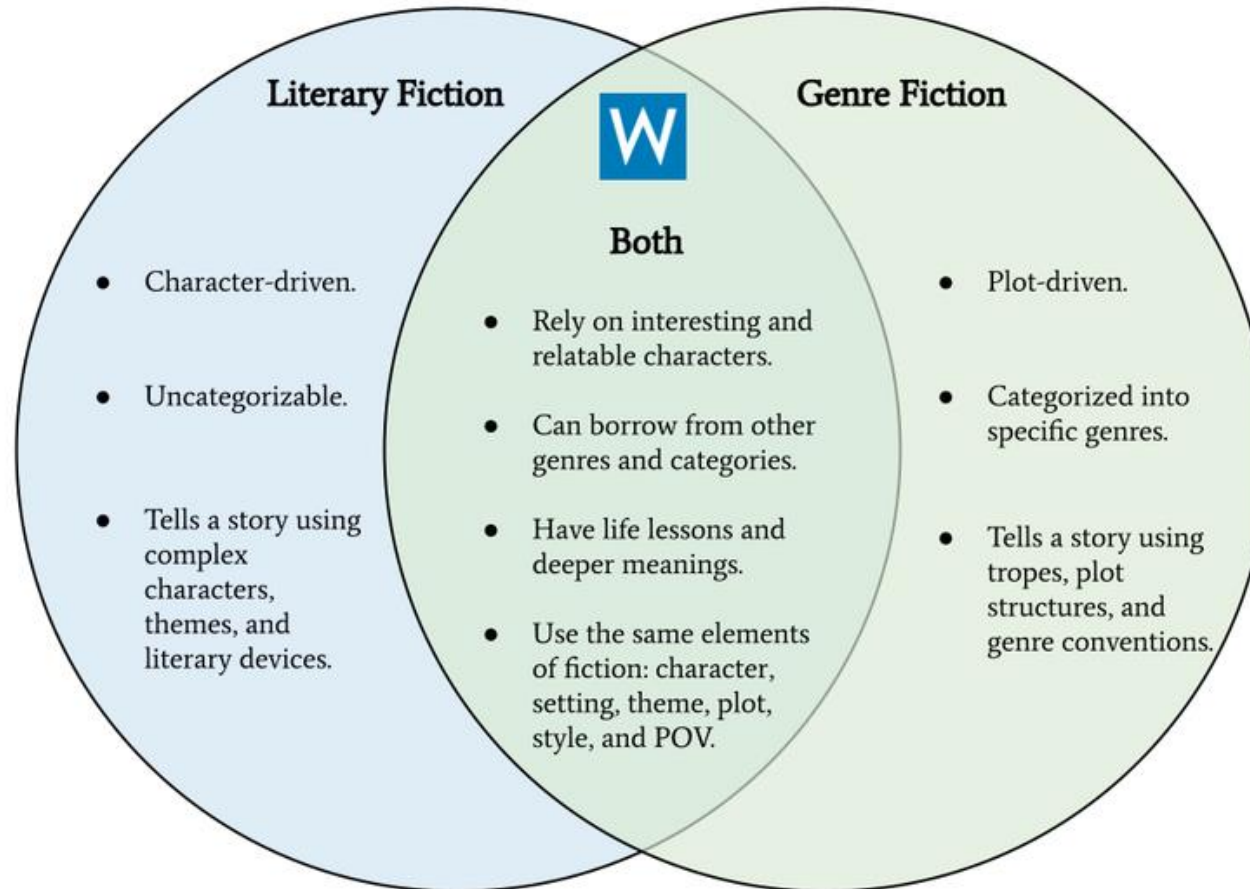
Literary Fiction

W

Genre Fiction

Both

- Character-driven.
- Uncategorizable.
- Tells a story using complex characters, themes, and literary devices.

- Rely on interesting and relatable characters.
- Can borrow from other genres and categories.
- Have life lessons and deeper meanings.
- Use the same elements of fiction: character, setting, theme, plot, style, and POV.

- Plot-driven.
- Categorized into specific genres.
- Tells a story using tropes, plot structures, and genre conventions.